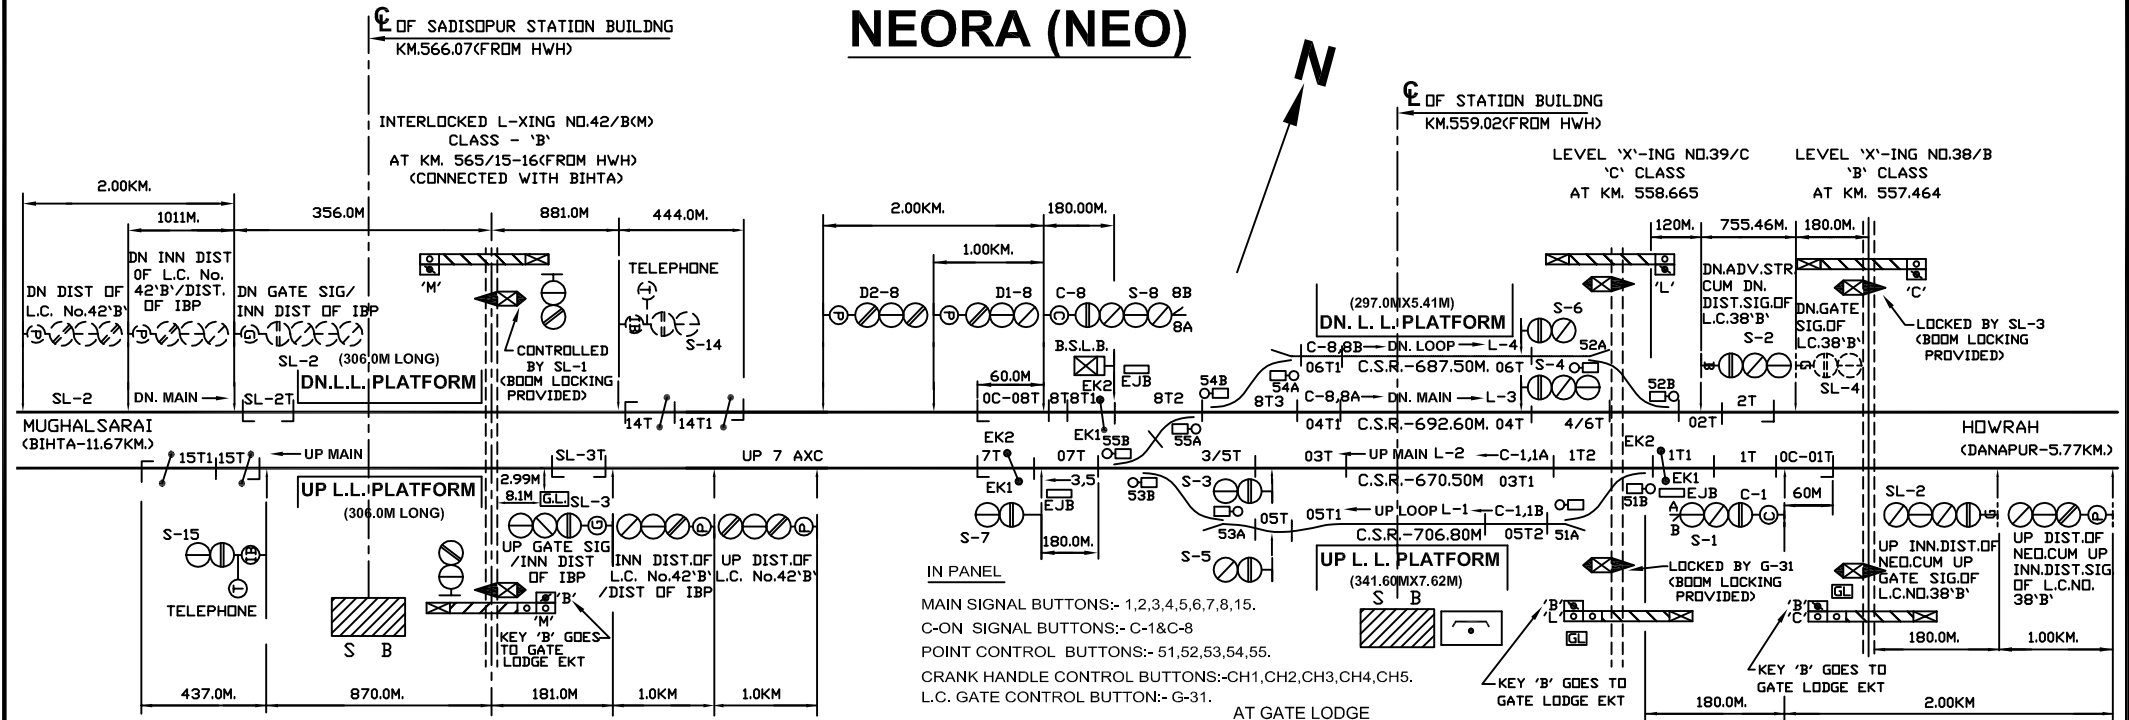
NEORA (NEO)

℄ OF SADISOPUR STATION BUILDNG
KM.566.07(FROM HWH)

N

℄ OF STATION BUILDNG
KM.559.02(FROM HWH)

INTERLOCKED L-XING NO.42/B(M)
CLASS - 'B'
AT KM. 565/15-16(FROM HWH)
(CONNECTED WITH BIHTA)

LEVEL 'X'-ING NO.39/C
'C' CLASS
AT KM. 558.665

LEVEL 'X'-ING NO.38/B
'B' CLASS
AT KM. 557.464

2.00KM.
1011M.
356.0M
881.0M
444.0M.
2.00KM.
180.00M.
1.00KM.
120M.
755.46M.
180.0M.

DN DIST OF L.C. No.42'B'
DN INN DIST OF L.C. No. 42'B'/DIST. OF IBP
DN GATE SIG/ INN DIST OF IBP
'M'
TELEPHONE
S-14
CONTROLLED BY SL-1 (BOOM LOCKING PROVIDED)
SL-2 (306.0M LONG)
DN.L.L. PLATFORM
D2-8
D1-8
C-8
S-8
8B
8A
B.S.L.B.
EK2
EJB
(297.0MX5.41M)
DN. L. L. PLATFORM
S-6
52A
'L'
'C'
DN.ADV.STR CUM DN. DIST.SIG.OF L.C.38'B'
DN.GATE SIG.OF L.C.38'B'
S-2
SL-4
LOCKED BY SL-3 (BOOM LOCKING PROVIDED)

SL-2
DN. MAIN
SL-2T
60.0M
0C-08T
8T
8T1
8T2
54B
54A
8T3
C-8,8B
DN. LOOP
L-4
06T1
C.S.R.-687.50M.
06T
S-4
C-8,8A
DN. MAIN
L-3
04T1
C.S.R.-692.60M.
04T
4/6T
52B
02T
2T
14T
14T1

MUGHALSARAI
(BIHTA-11.67KM.)
HOWRAH
(DANAPUR-5.77KM.)

15T1
15T
UP MAIN
SL-3T
UP 7 AXC
EK2
7T
07T
EK1
55B
55A
3/5T
03T
UP MAIN L-2
C-1,1A
1T2
03T1
C.S.R.-670.50M
EK2
1T1
1T
0C-01T
EK1
EJB

UP L.L. PLATFORM
(306.0M LONG)
2.99M
8.1M
G.L.
SL-3
3,5
EJB
53B
S-3
05T
05T1
UP LOOP L-1
C-1,1B
C.S.R.-706.80M
05T2
51A
51B
A
B
C-1
S-1
60M
SL-2

S-15
TELEPHONE
UP GATE SIG /INN DIST OF IBP
INN DIST.OF L.C. No.42'B' /DIST OF IBP
UP DIST.OF L.C. No.42'B'
S-7
180.0M.
53A
S-5
UP L.L. PLATFORM
(341.60MX7.62M)
LOCKED BY G-31 (BOOM LOCKING PROVIDED)
UP INN.DIST.OF NEO.CUM UP GATE SIG.OF L.C.NO.38'B'
UP DIST.OF NEO.CUM UP INN.DIST.SIG OF L.C.NO. 38'B'

S B
'M'
'B'
KEY 'B' GOES TO GATE LODGE EKT
IN PANEL
MAIN SIGNAL BUTTONS:- 1,2,3,4,5,6,7,8,15.
C-ON SIGNAL BUTTONS:- C-1&C-8
POINT CONTROL BUTTONS:- 51,52,53,54,55.
CRANK HANDLE CONTROL BUTTONS:-CH1,CH2,CH3,CH4,CH5.
L.C. GATE CONTROL BUTTON:- G-31.
S B
'B'
'L'
GL
KEY 'B' GOES TO GATE LODGE EKT
AT GATE LODGE
'B'
'C'
GL
KEY 'B' GOES TO GATE LODGE EKT
180.0M.
1.00KM.

437.0M.
870.0M.
181.0M
1.0KM
1.0KM
180.0M.
2.00KM